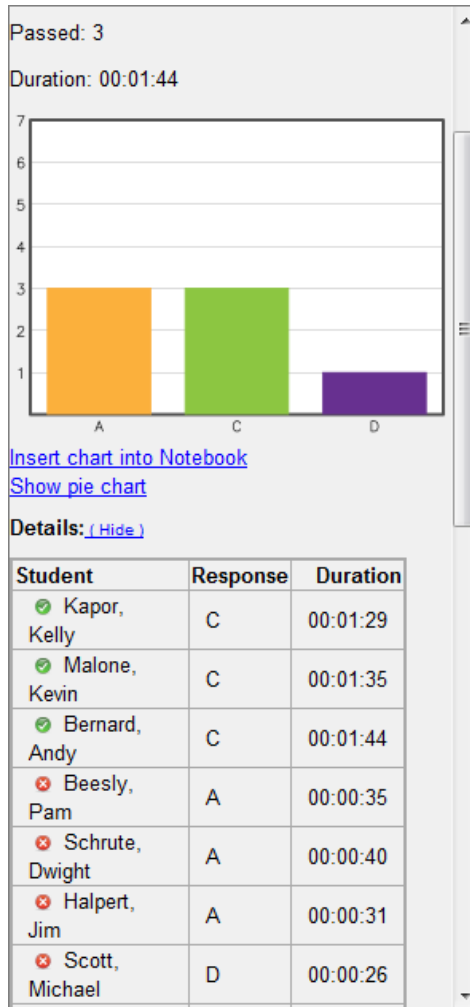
Passed: 3

Duration: 00:01:44

7
6
5
4
3
2
1

A C D

Insert chart into Notebook
Show pie chart

Details: ( Hide )

| Student | Response | Duration |
|---|---|---|
| Kapor, Kelly | C | 00:01:29 |
| Malone, Kevin | C | 00:01:35 |
| Bernard, Andy | C | 00:01:44 |
| Beesly, Pam | A | 00:00:35 |
| Schrute, Dwight | A | 00:00:40 |
| Halpert, Jim | A | 00:00:31 |
| Scott, Michael | D | 00:00:26 |